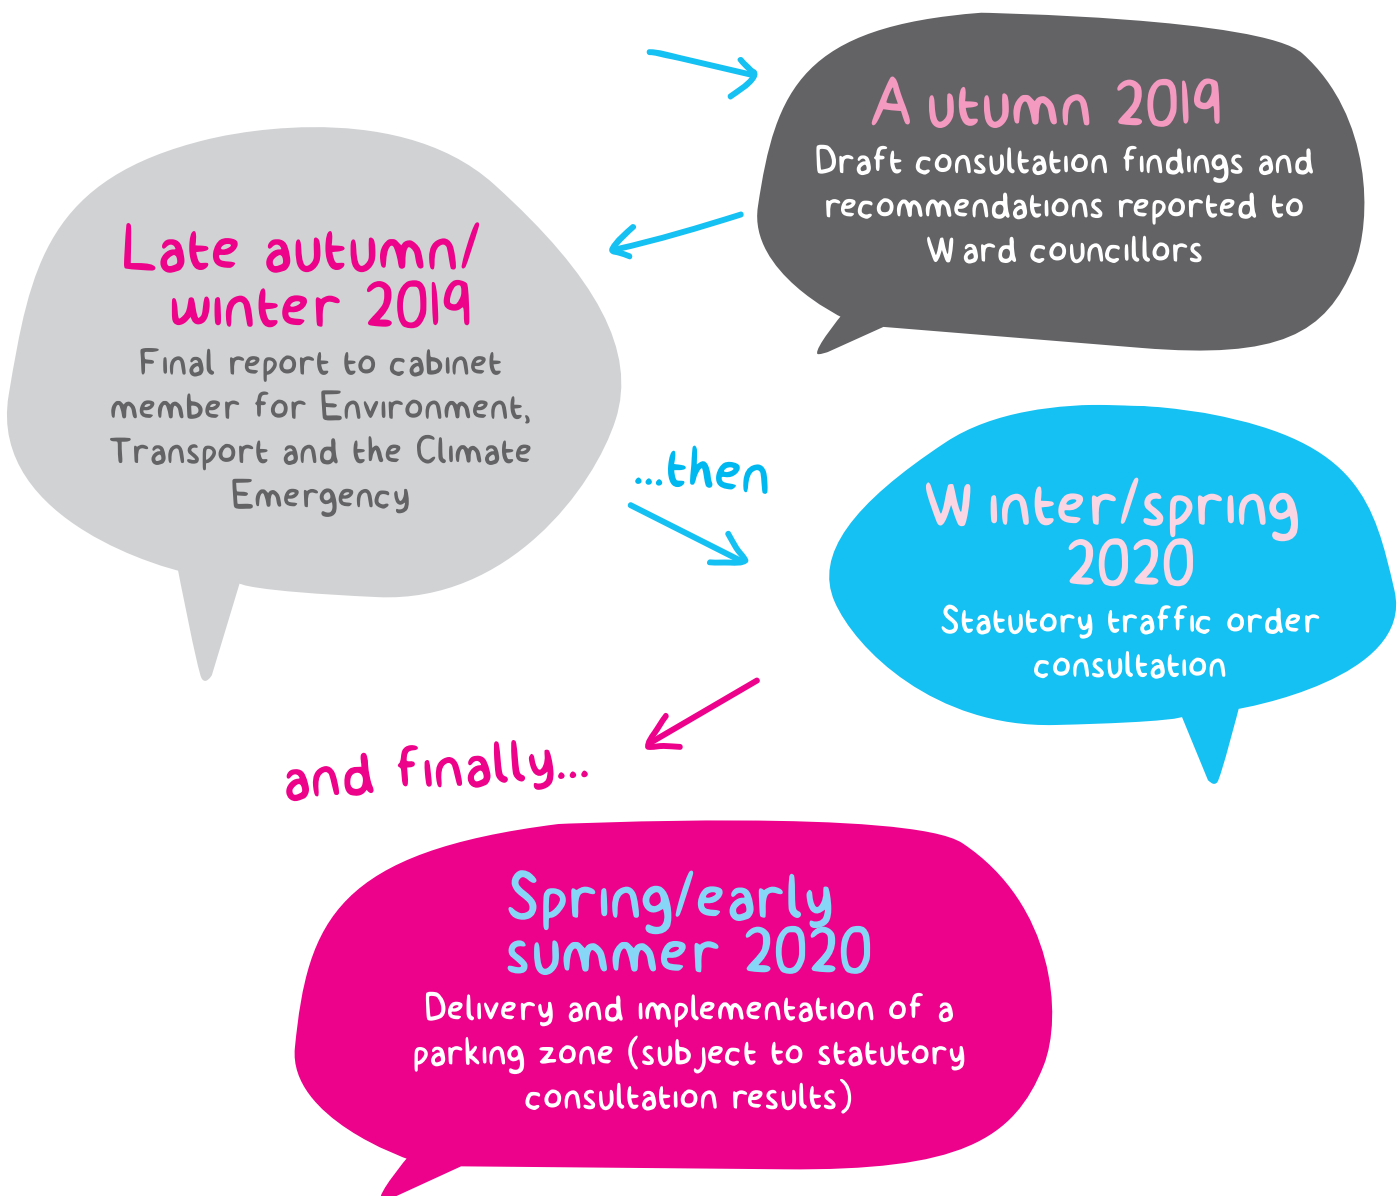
Autumn 2019
Draft consultation findings and recommendations reported to Ward councillors

Late autumn/ winter 2019
Final report to cabinet member for Environment, Transport and the Climate Emergency

...then

Winter/spring 2020
Statutory traffic order consultation

and finally...

Spring/early summer 2020
Delivery and implementation of a parking zone (subject to statutory consultation results)